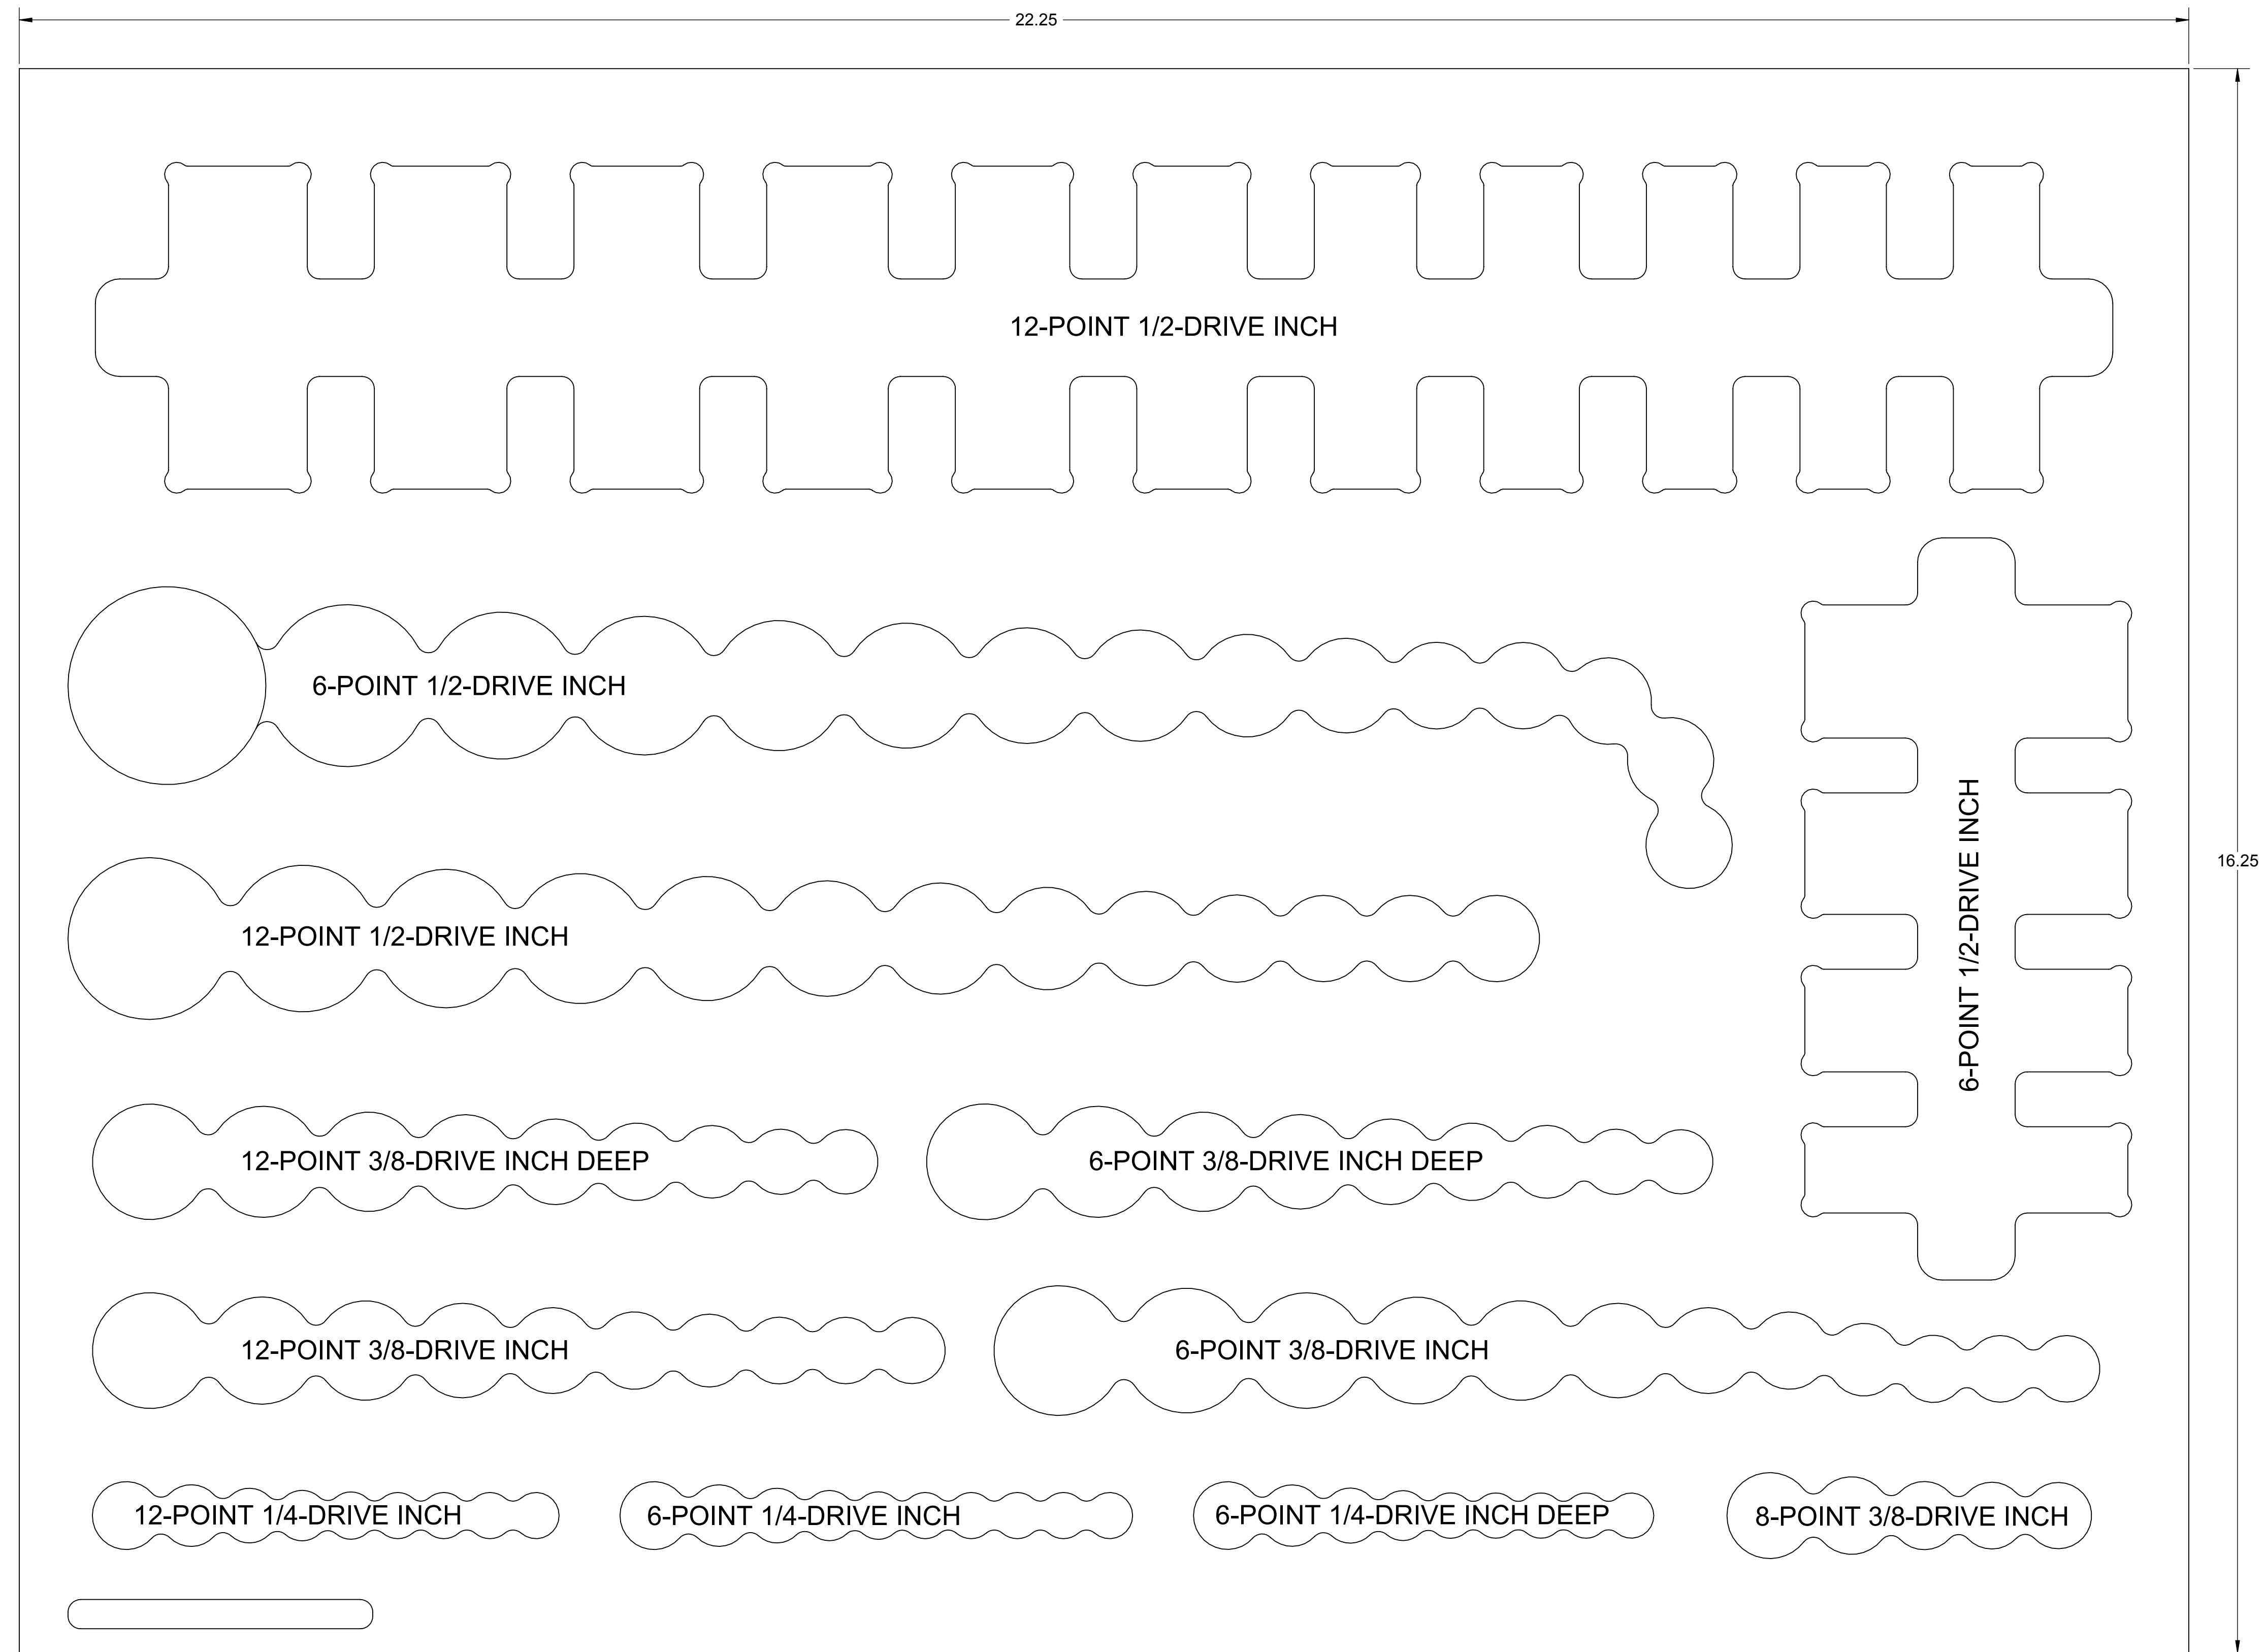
22.25

16.25

12-POINT 1/2-DRIVE INCH

6-POINT 1/2-DRIVE INCH

6-POINT 1/2-DRIVE INCH

12-POINT 1/2-DRIVE INCH

12-POINT 3/8-DRIVE INCH DEEP

6-POINT 3/8-DRIVE INCH DEEP

12-POINT 3/8-DRIVE INCH

6-POINT 3/8-DRIVE INCH

12-POINT 1/4-DRIVE INCH

6-POINT 1/4-DRIVE INCH

6-POINT 1/4-DRIVE INCH DEEP

8-POINT 3/8-DRIVE INCH